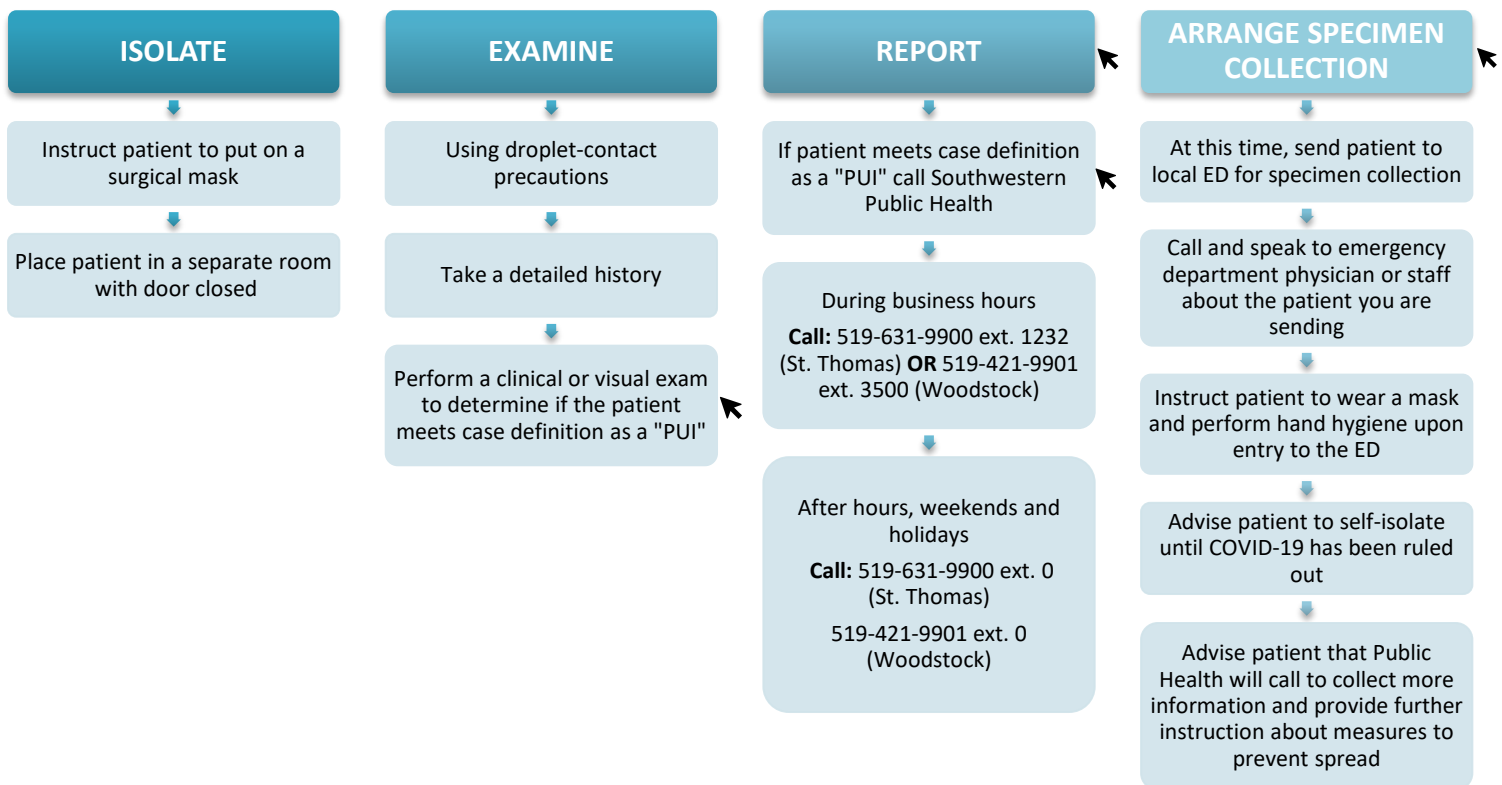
ISOLATE

Instruct patient to put on a surgical mask

Place patient in a separate room with door closed

EXAMINE

Using droplet-contact precautions

Take a detailed history

Perform a clinical or visual exam to determine if the patient meets case definition as a "PUI"

REPORT

If patient meets case definition as a "PUI" call Southwestern Public Health

During business hours

**Call:** 519-631-9900 ext. 1232 (St. Thomas) **OR** 519-421-9901 ext. 3500 (Woodstock)

After hours, weekends and holidays

**Call:** 519-631-9900 ext. 0 (St. Thomas)

519-421-9901 ext. 0 (Woodstock)

ARRANGE SPECIMEN COLLECTION

At this time, send patient to local ED for specimen collection

Call and speak to emergency department physician or staff about the patient you are sending

Instruct patient to wear a mask and perform hand hygiene upon entry to the ED

Advise patient to self-isolate until COVID-19 has been ruled out

Advise patient that Public Health will call to collect more information and provide further instruction about measures to prevent spread